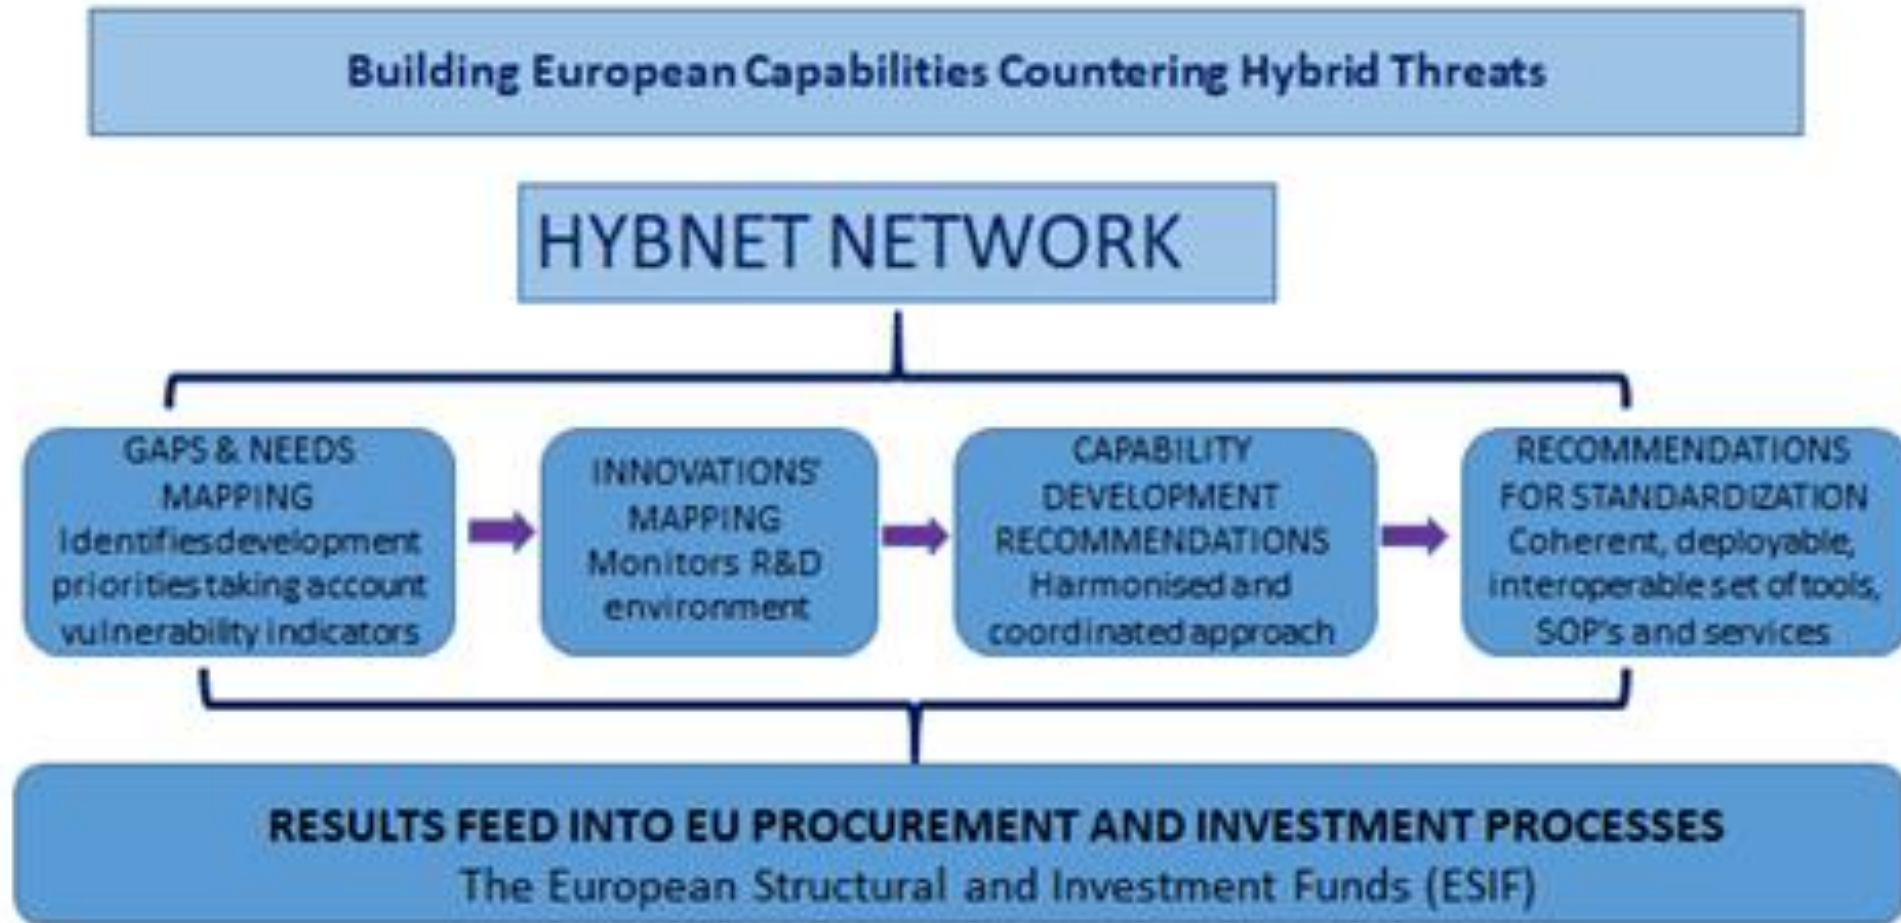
Building European Capabilities Countering Hybrid Threats

HYBNET NETWORK

GAPS & NEEDS MAPPING
Identifies development priorities taking account vulnerability indicators

INNOVATIONS' MAPPING
Monitors R&D environment

CAPABILITY DEVELOPMENT RECOMMENDATIONS
Harmonised and coordinated approach

RECOMMENDATIONS FOR STANDARDIZATION
Coherent, deployable, interoperable set of tools, SOP's and services

RESULTS FEED INTO EU PROCUREMENT AND INVESTMENT PROCESSES
The European Structural and Investment Funds (ESIF)